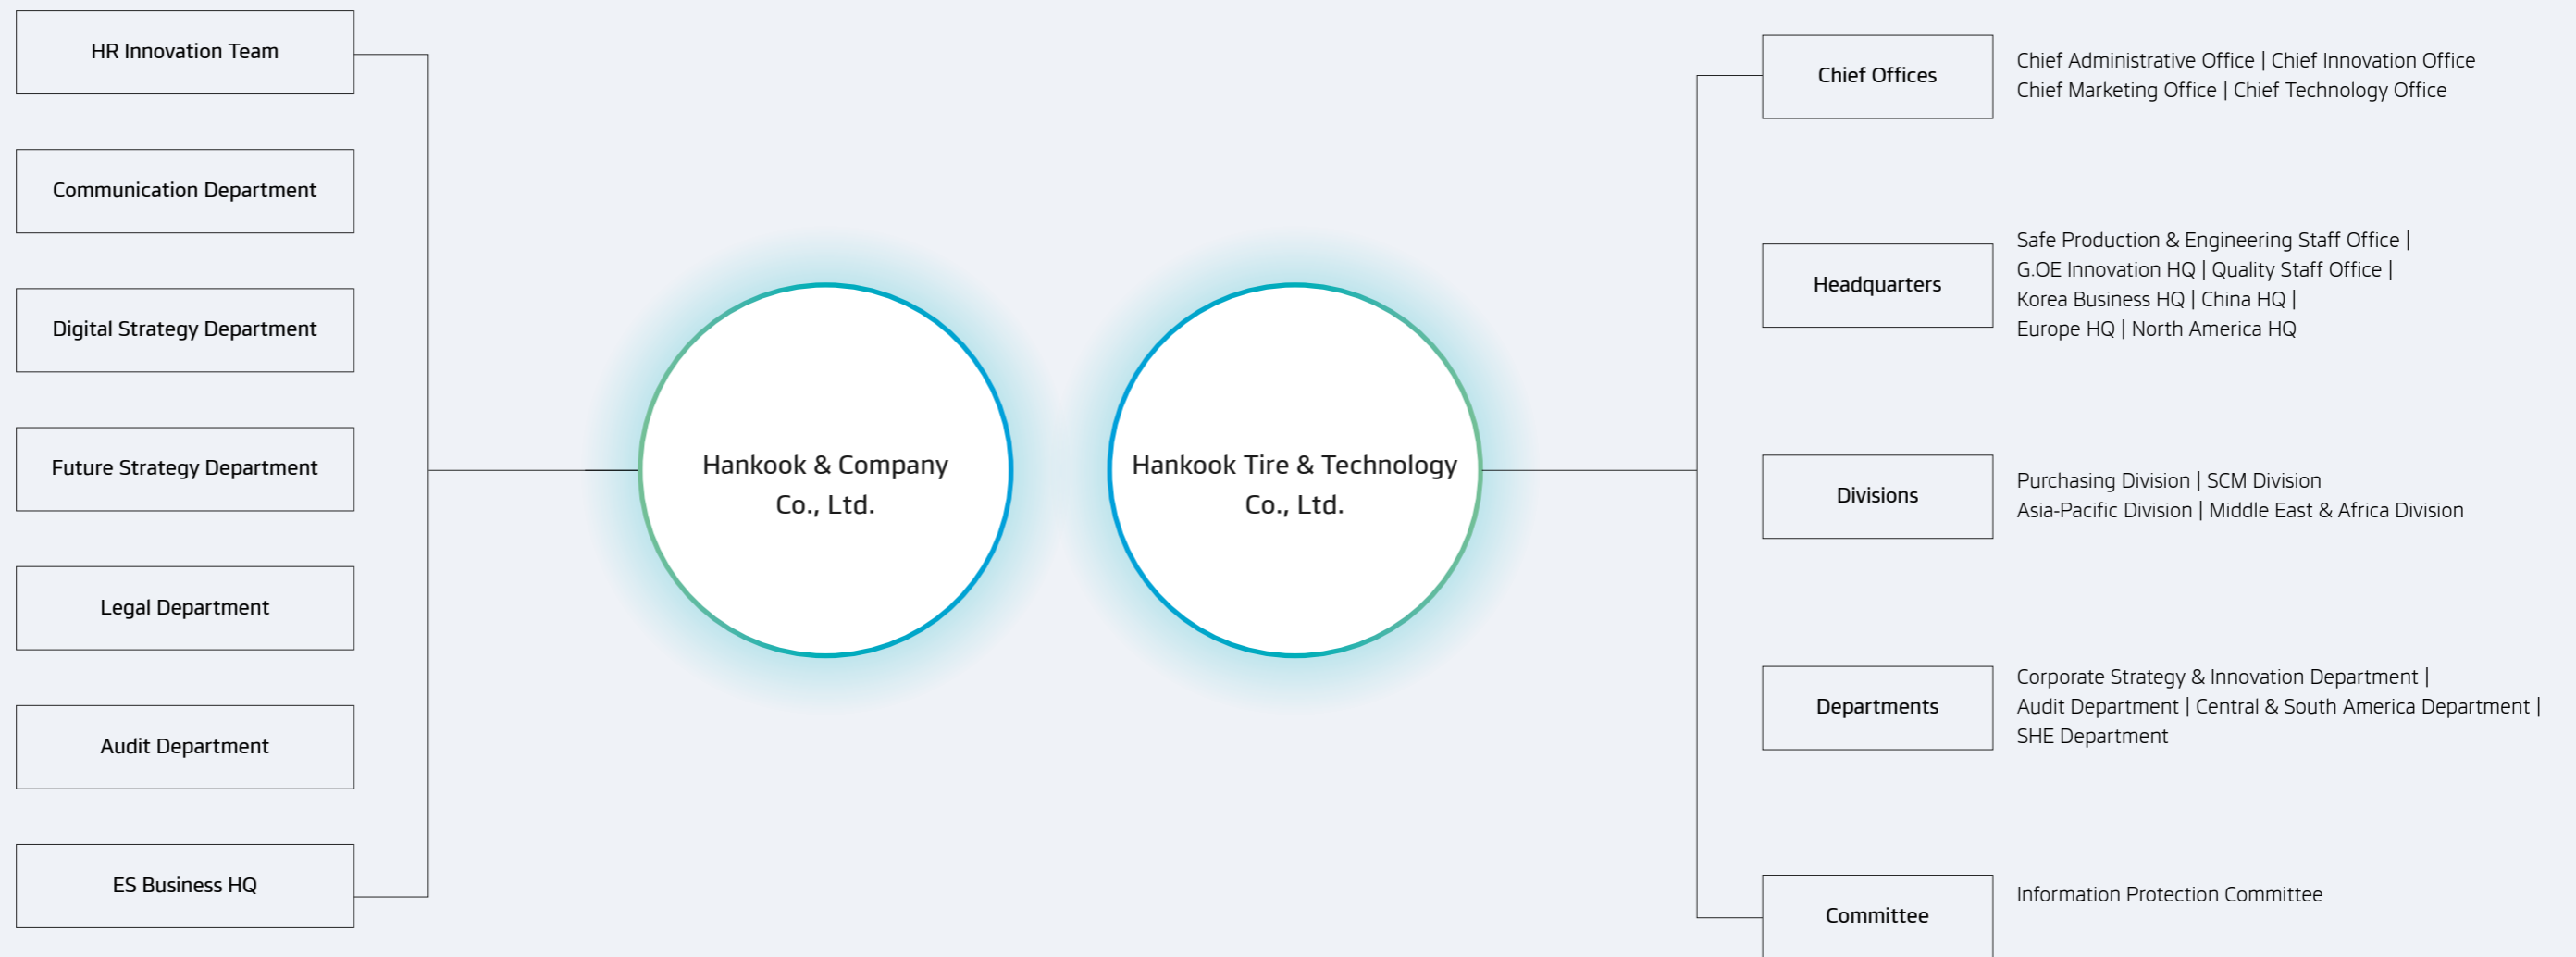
HR Innovation Team

Communication Department

Digital Strategy Department

Future Strategy Department

Legal Department

Audit Department

ES Business HQ

Hankook & Company Co., Ltd.

Hankook Tire & Technology Co., Ltd.

Chief Offices

Chief Administrative Office | Chief Innovation Office
Chief Marketing Office | Chief Technology Office

Headquarters

Safe Production & Engineering Staff Office | G.OE Innovation HQ | Quality Staff Office | Korea Business HQ | China HQ | Europe HQ | North America HQ

Divisions

Purchasing Division | SCM Division
Asia-Pacific Division | Middle East & Africa Division

Departments

Corporate Strategy & Innovation Department | Audit Department | Central & South America Department | SHE Department

Committee

Information Protection Committee